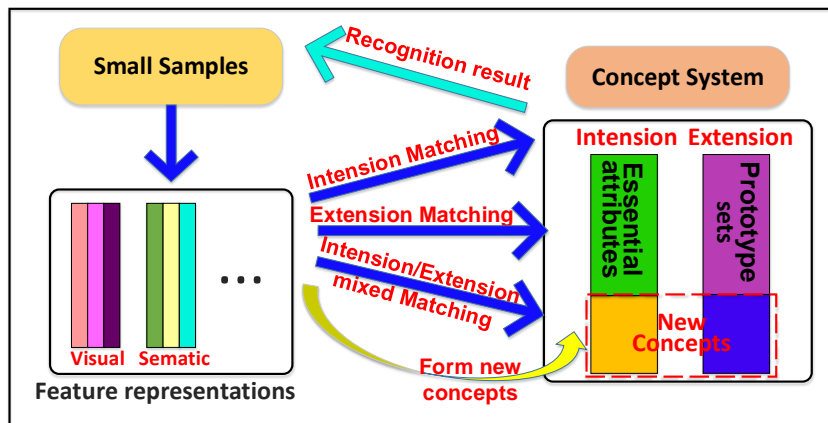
Small Samples

Recognition result

Concept System

Intension Extension

Intension Matching

Extension Matching

Intension/Extension mixed Matching

Essential attributes

Prototype sets

...

Visual Sematic

Feature representations

Form new concepts

New Concepts